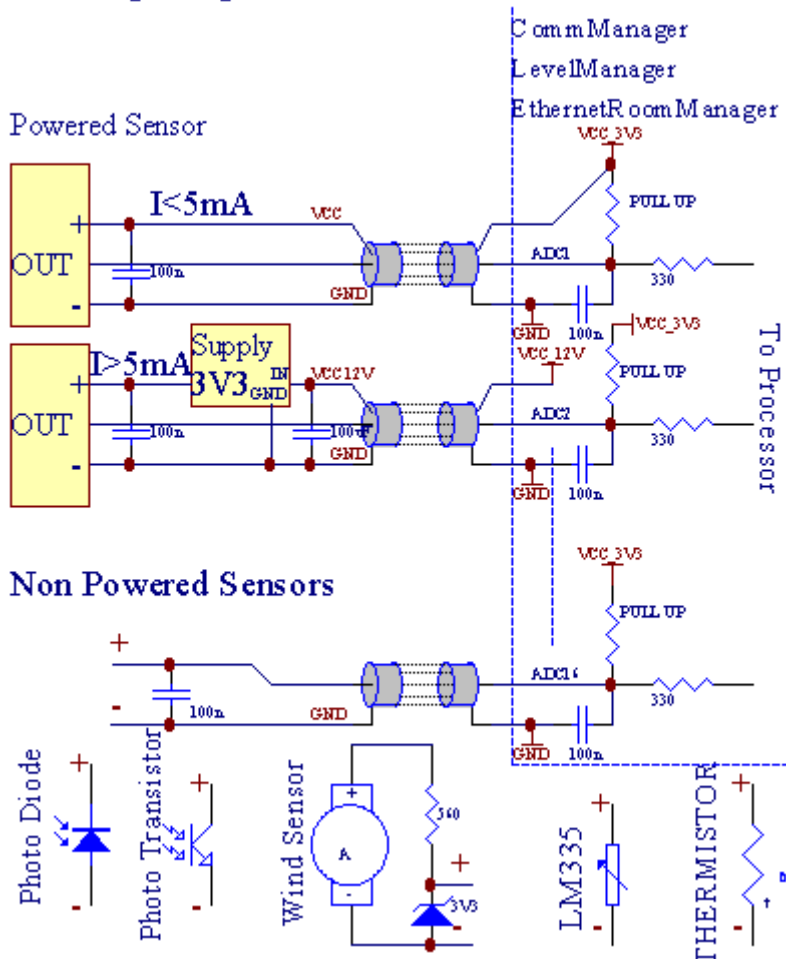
CommManager
LevelManager
EthernetRoomManager

Powered Sensor

VCC_3V3
PULL UP
I<5mA
VCC
+
OUT
100n
ADC1
330
-
GND
GND
100n
VCC_3V3
Supply
3V3
IN
GND
I>5mA
VCC12V
VCC_12V
PULL UP
+
OUT
100n
100nF
ADC2
330
-
GND
GND
100n

To Processor

Non Powered Sensors

VCC_3V3
PULL UP
+
ADC16
330
-
100n
GND
GND
100n

Photo Diode
+
-
Photo Transistor
+
-
Wind Sensor
+
A
-
560
+
3V3
LM335
+
-
THERMISTOR
+
-